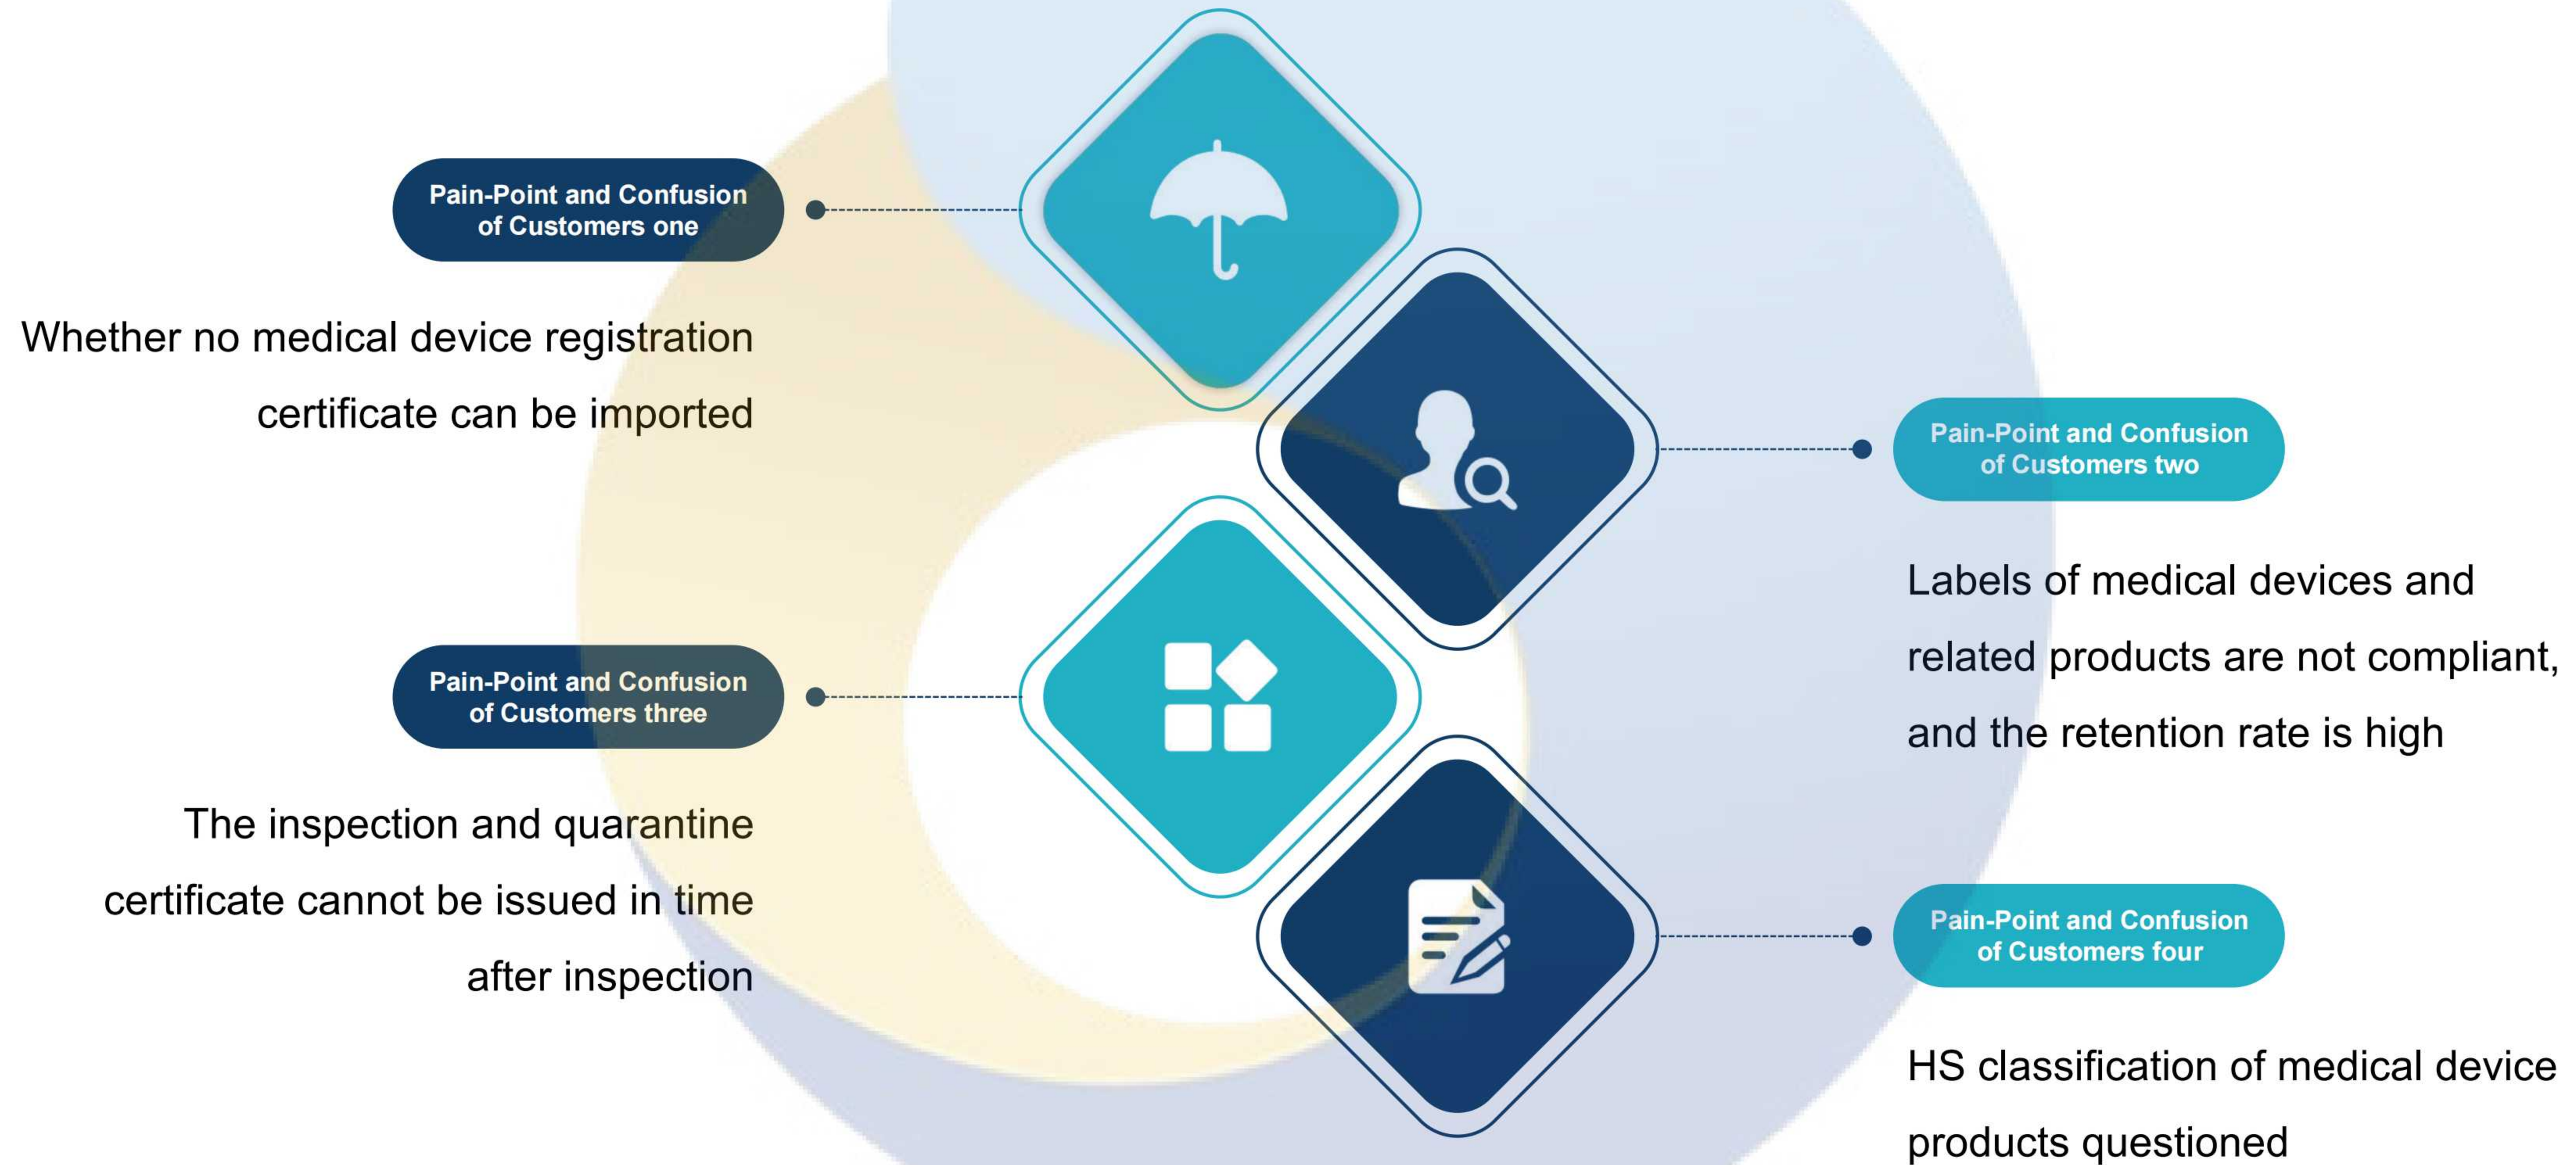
Pain-Point and Confusion of Customers one

Whether no medical device registration certificate can be imported

Pain-Point and Confusion of Customers two

Labels of medical devices and related products are not compliant, and the retention rate is high

Pain-Point and Confusion of Customers three

The inspection and quarantine certificate cannot be issued in time after inspection

Pain-Point and Confusion of Customers four

HS classification of medical device products questioned